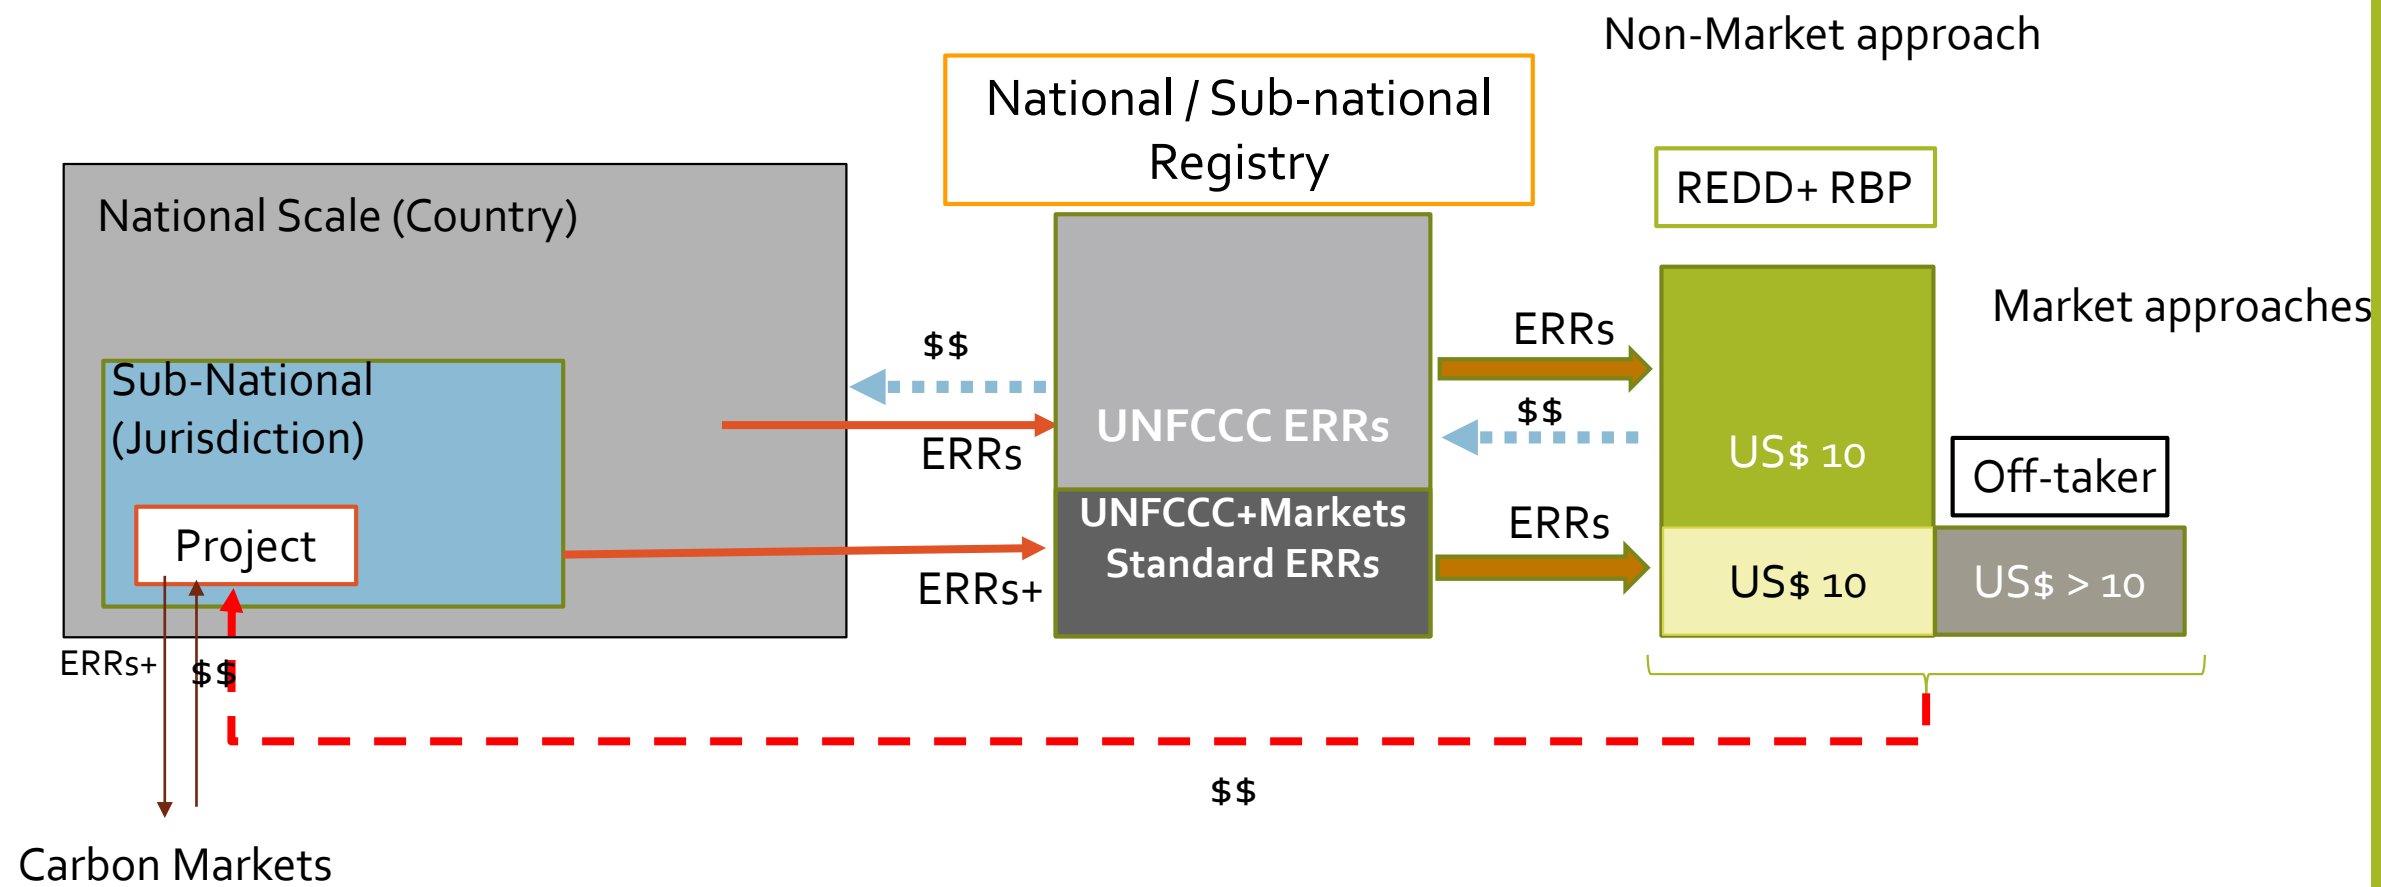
Non-Market approach

National / Sub-national Registry

REDD+ RBP

National Scale (Country)

Sub-National (Jurisdiction)

Project

$$

ERRs

ERRs+

UNFCCC ERRs

UNFCCC+Markets Standard ERRs

ERRs

$$

ERRs

Market approaches

US$ 10

Off-taker

US$ 10

US$ > 10

ERRs+

$$

$$

Carbon Markets